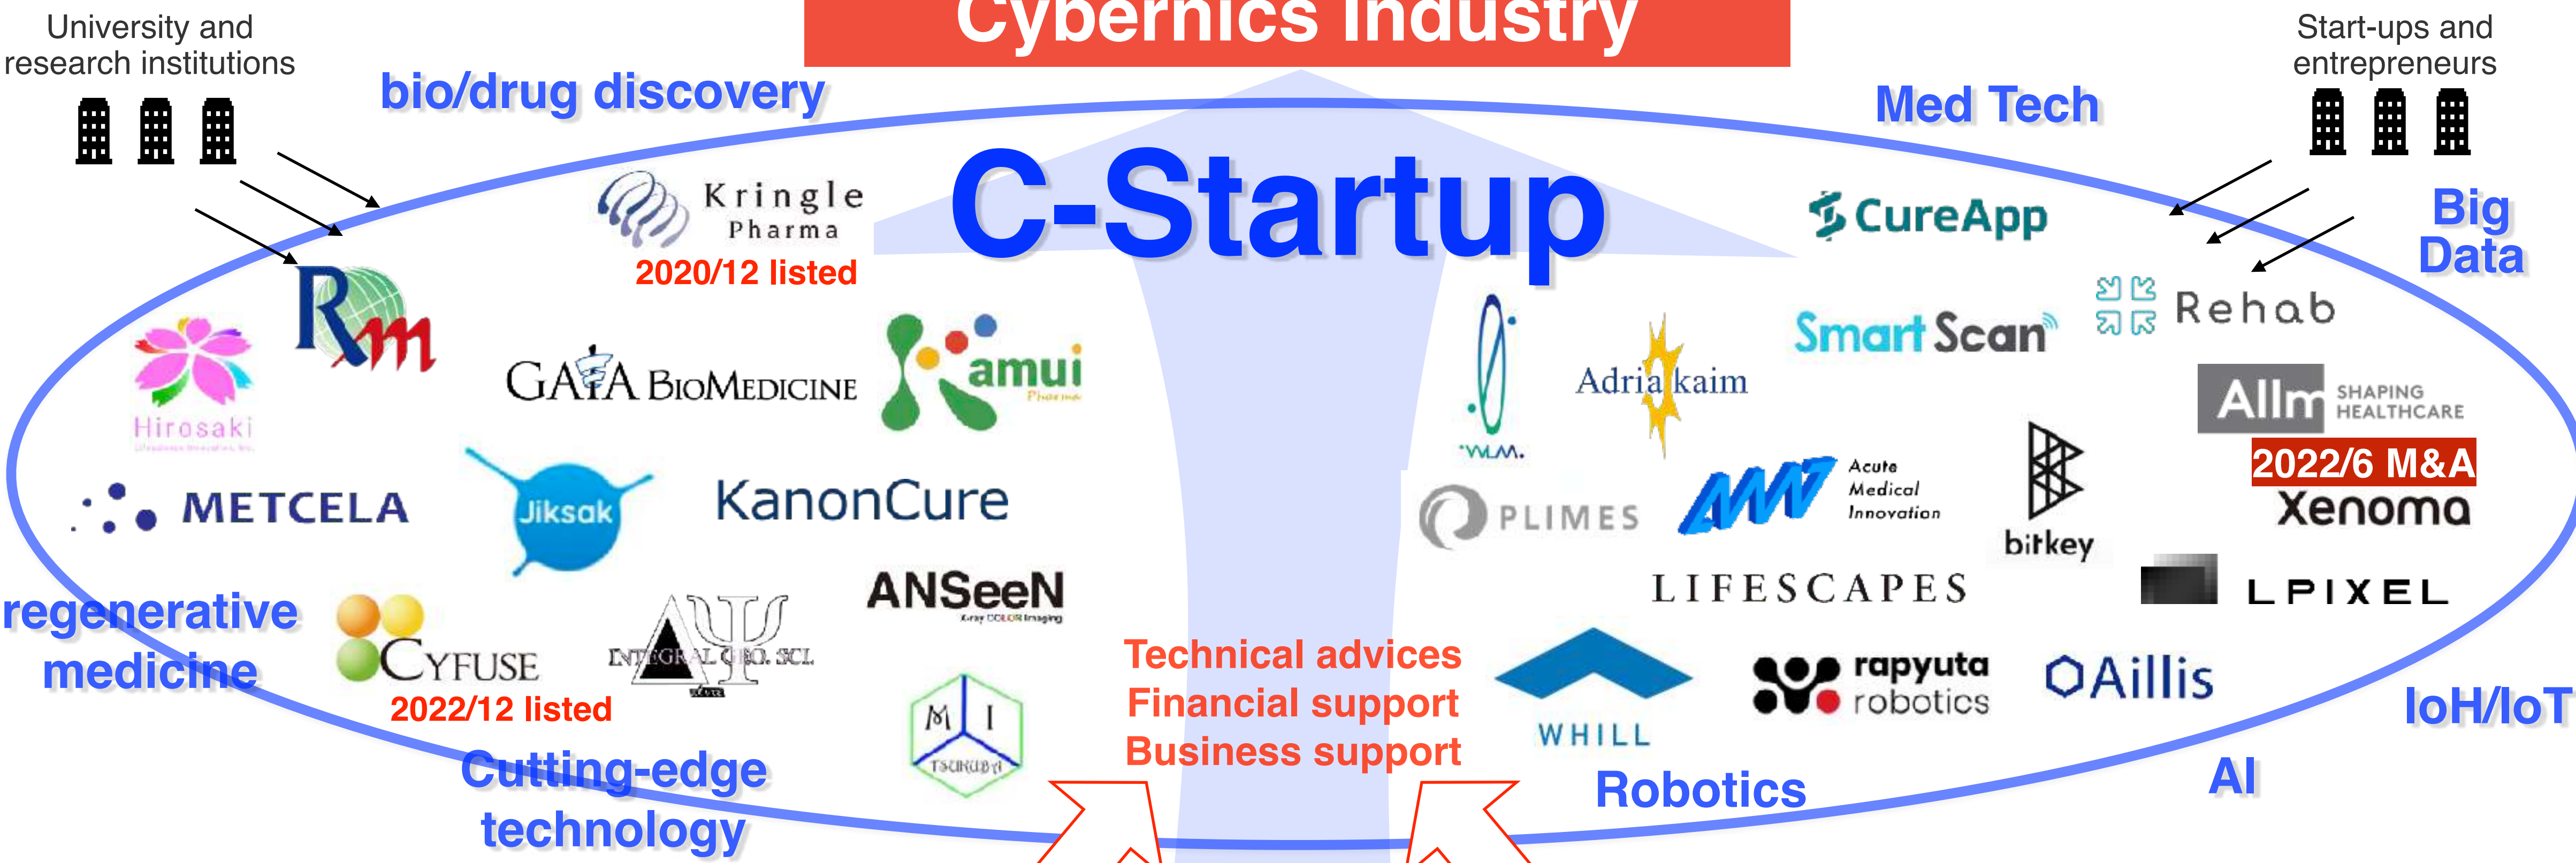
University and research institutions

Cybernics Industry

Start-ups and entrepreneurs

bio/drug discovery

Med Tech

C-Startup

Kringle Pharma
2020/12 listed

CureApp

Big Data

Rm

Rehab

Smart Scan

Hirosaki

GAIA BioMedicine

amui Pharma

Adria kaim

Allm SHAPING HEALTHCARE
2022/6 M&A

WLM

METCELA

Jiksak

KanonCure

PLIMES

AMI Acute Medical Innovation

bitkey

Xenoma

LIFESCAPES

LPIXEL

regenerative medicine

ANSeeN X-ray COLOR Imaging

CYFUSE
2022/12 listed

INTEGRAL GEO. SCI.

Technical advices
Financial support
Business support

WHILL

rapyuta robotics

Aillis

IoH/IoT

M I TSUKUBA

Cutting-edge technology

Robotics

AI